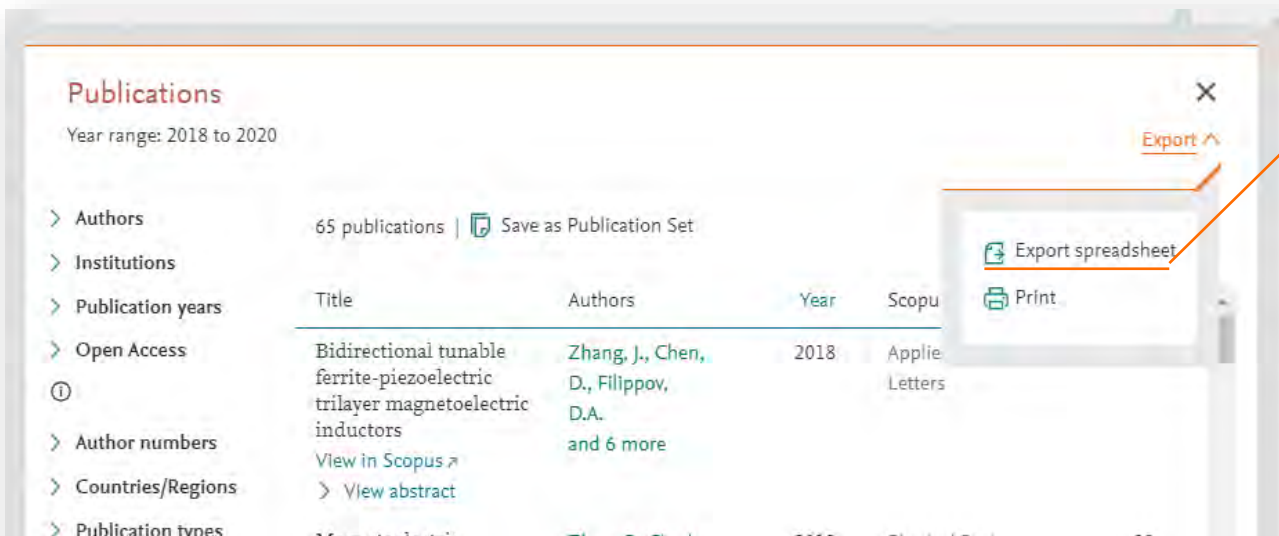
Publications

Year range: 2018 to 2020

Export

Authors

Institutions

Publication years

Open Access

Author numbers

Countries/Regions

Publication types

65 publications | Save as Publication Set

Export spreadsheet

Print

| Title | Authors | Year | Scopu |
|---|---|---|---|
| Bidirectional tunable ferrite-piezoelectric trilayer magnetoelectric inductors View in Scopus View abstract | Zhang, J., Chen, D., Filippov, D.A. and 6 more | 2018 | Applie Letters |
| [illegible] | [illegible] | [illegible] | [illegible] |